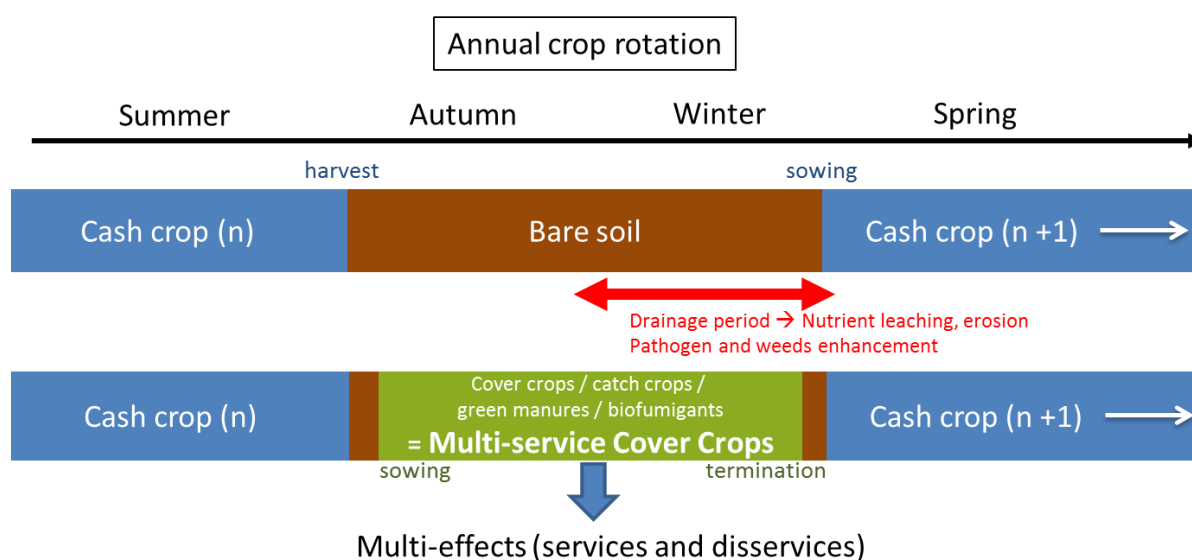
Annual crop rotation

Summer

Autumn

Winter

Spring

harvest

sowing

Cash crop (n)

Bare soil

Cash crop (n +1)

Drainage period → Nutrient leaching, erosion
Pathogen and weeds enhancement

Cash crop (n)

Cover crops / catch crops / green manures / biofumigants
= Multi-service Cover Crops

Cash crop (n +1)

sowing

termination

Multi-effects (services and disservices)